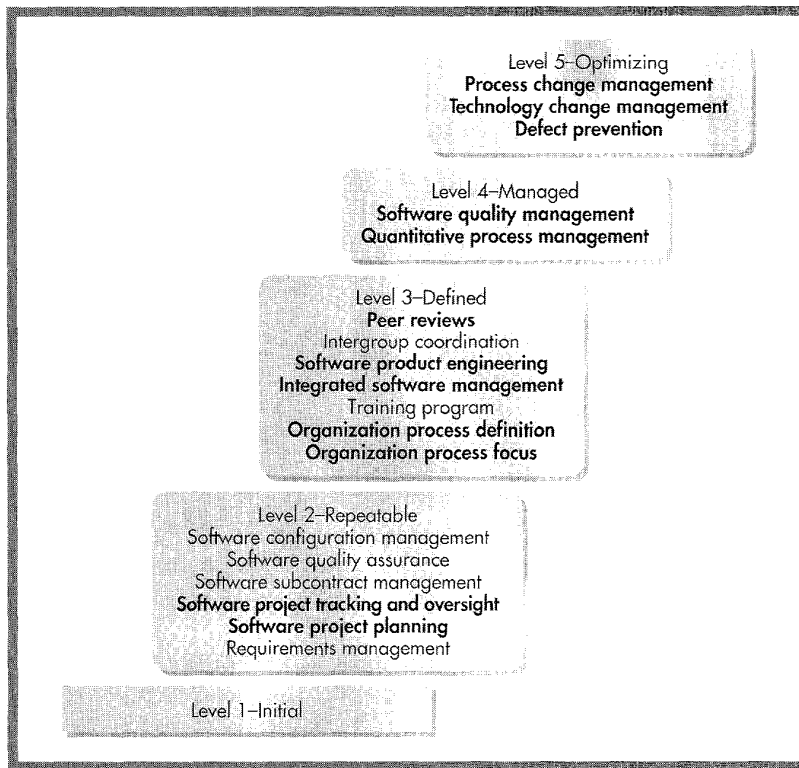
Level 5–Optimizing
Process change management
Technology change management
Defect prevention

Level 4–Managed
Software quality management
Quantitative process management

Level 3–Defined
Peer reviews
Intergroup coordination
Software product engineering
Integrated software management
Training program
Organization process definition
Organization process focus

Level 2–Repeatable
Software configuration management
Software quality assurance
Software subcontract management
Software project tracking and oversight
Software project planning
Requirements management

Level 1–Initial